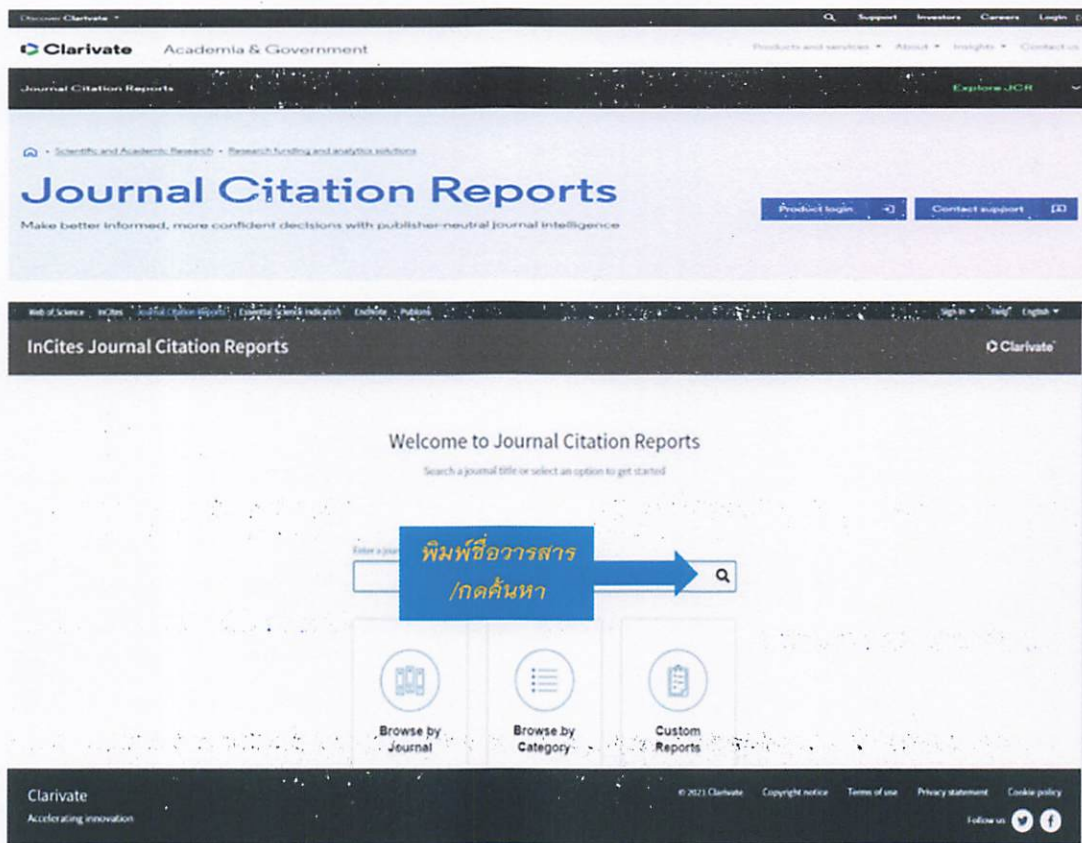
Discover Clarivate

Support Investors Careers Login

Clarivate Academia & Government

Products and services About Insights Contact us

Journal Citation Reports

Explore JCR

Scientific and Academic Research • Research funding and analytics solutions

Journal Citation Reports

Make better informed, more confident decisions with publisher-neutral journal intelligence

Product login

Contact support

Web of Science InCites Journal Citation Reports Essential Science Indicators EndNote Publons

Sign In Help English

InCites Journal Citation Reports

Clarivate

Welcome to Journal Citation Reports

Search a journal title or select an option to get started

Enter a jour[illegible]

พิมพ์ชื่อวารสาร /กดค้นหา

Browse by Journal

Browse by Category

Custom Reports

Clarivate

Accelerating innovation

© 2023 Clarivate Copyright notice Terms of use Privacy statement Cookie policy

Follow us